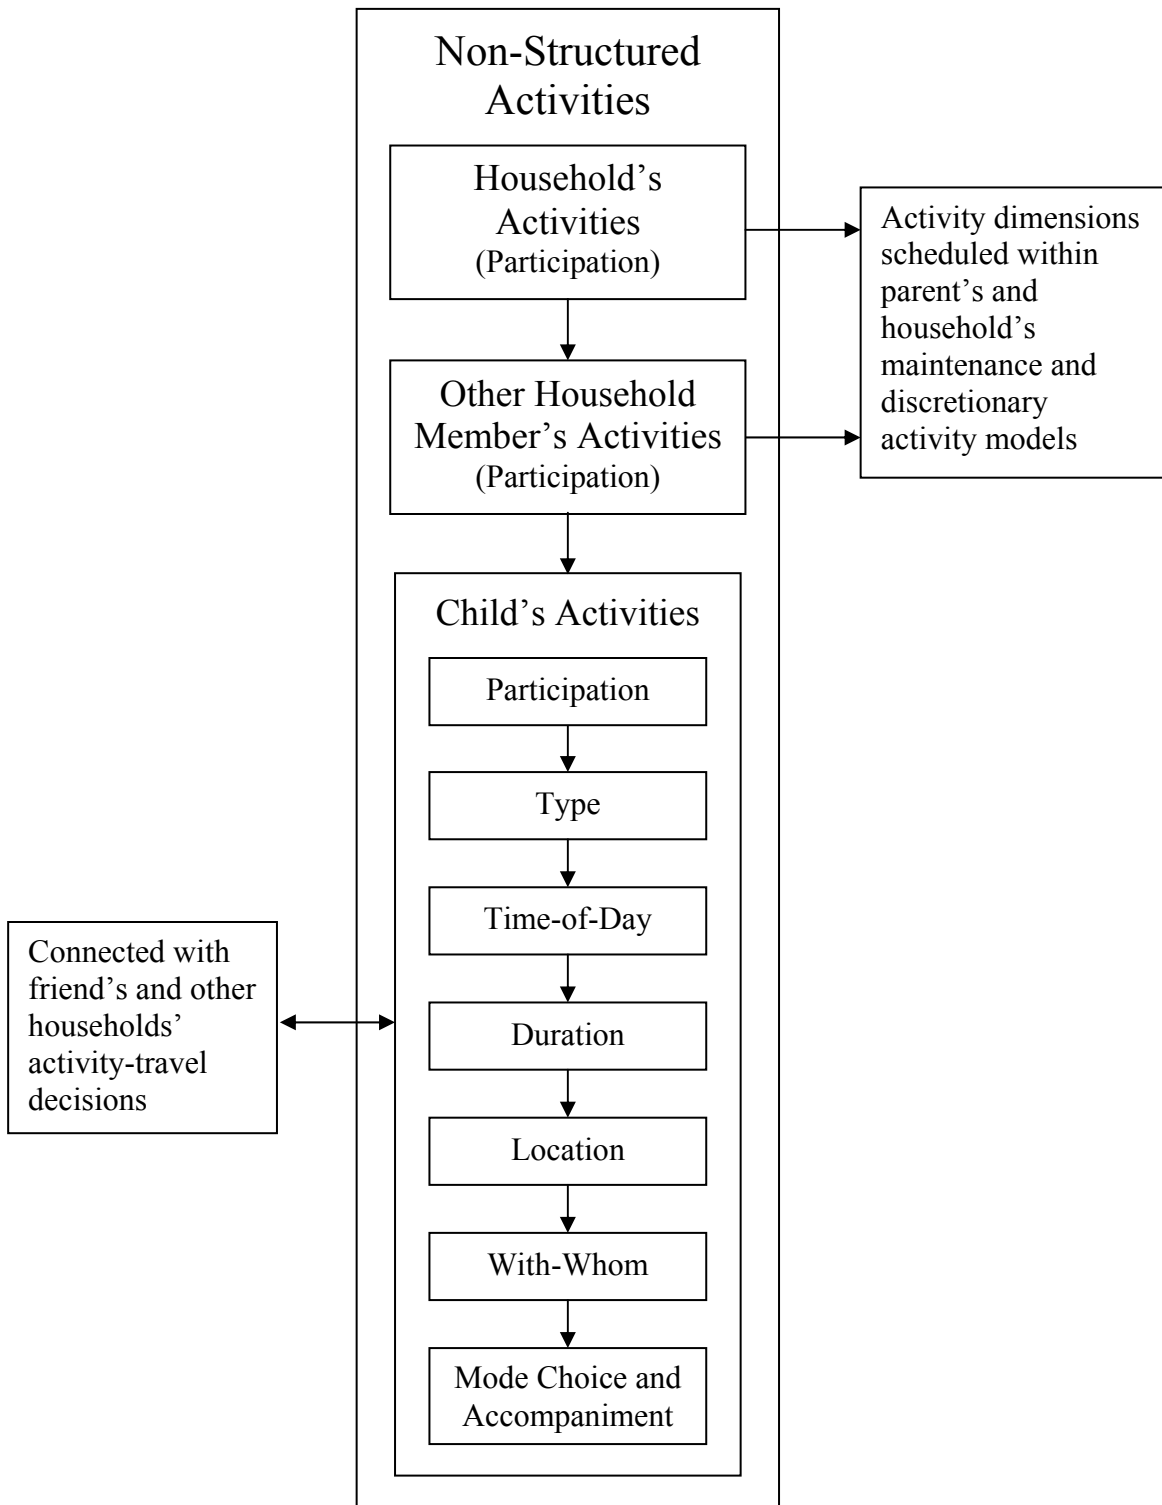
Non-Structured Activities

Household's Activities (Participation)

Activity dimensions scheduled within parent's and household's maintenance and discretionary activity models

Other Household Member's Activities (Participation)

Child's Activities

Participation

Type

Time-of-Day

Connected with friend's and other households' activity-travel decisions

Duration

Location

With-Whom

Mode Choice and Accompaniment